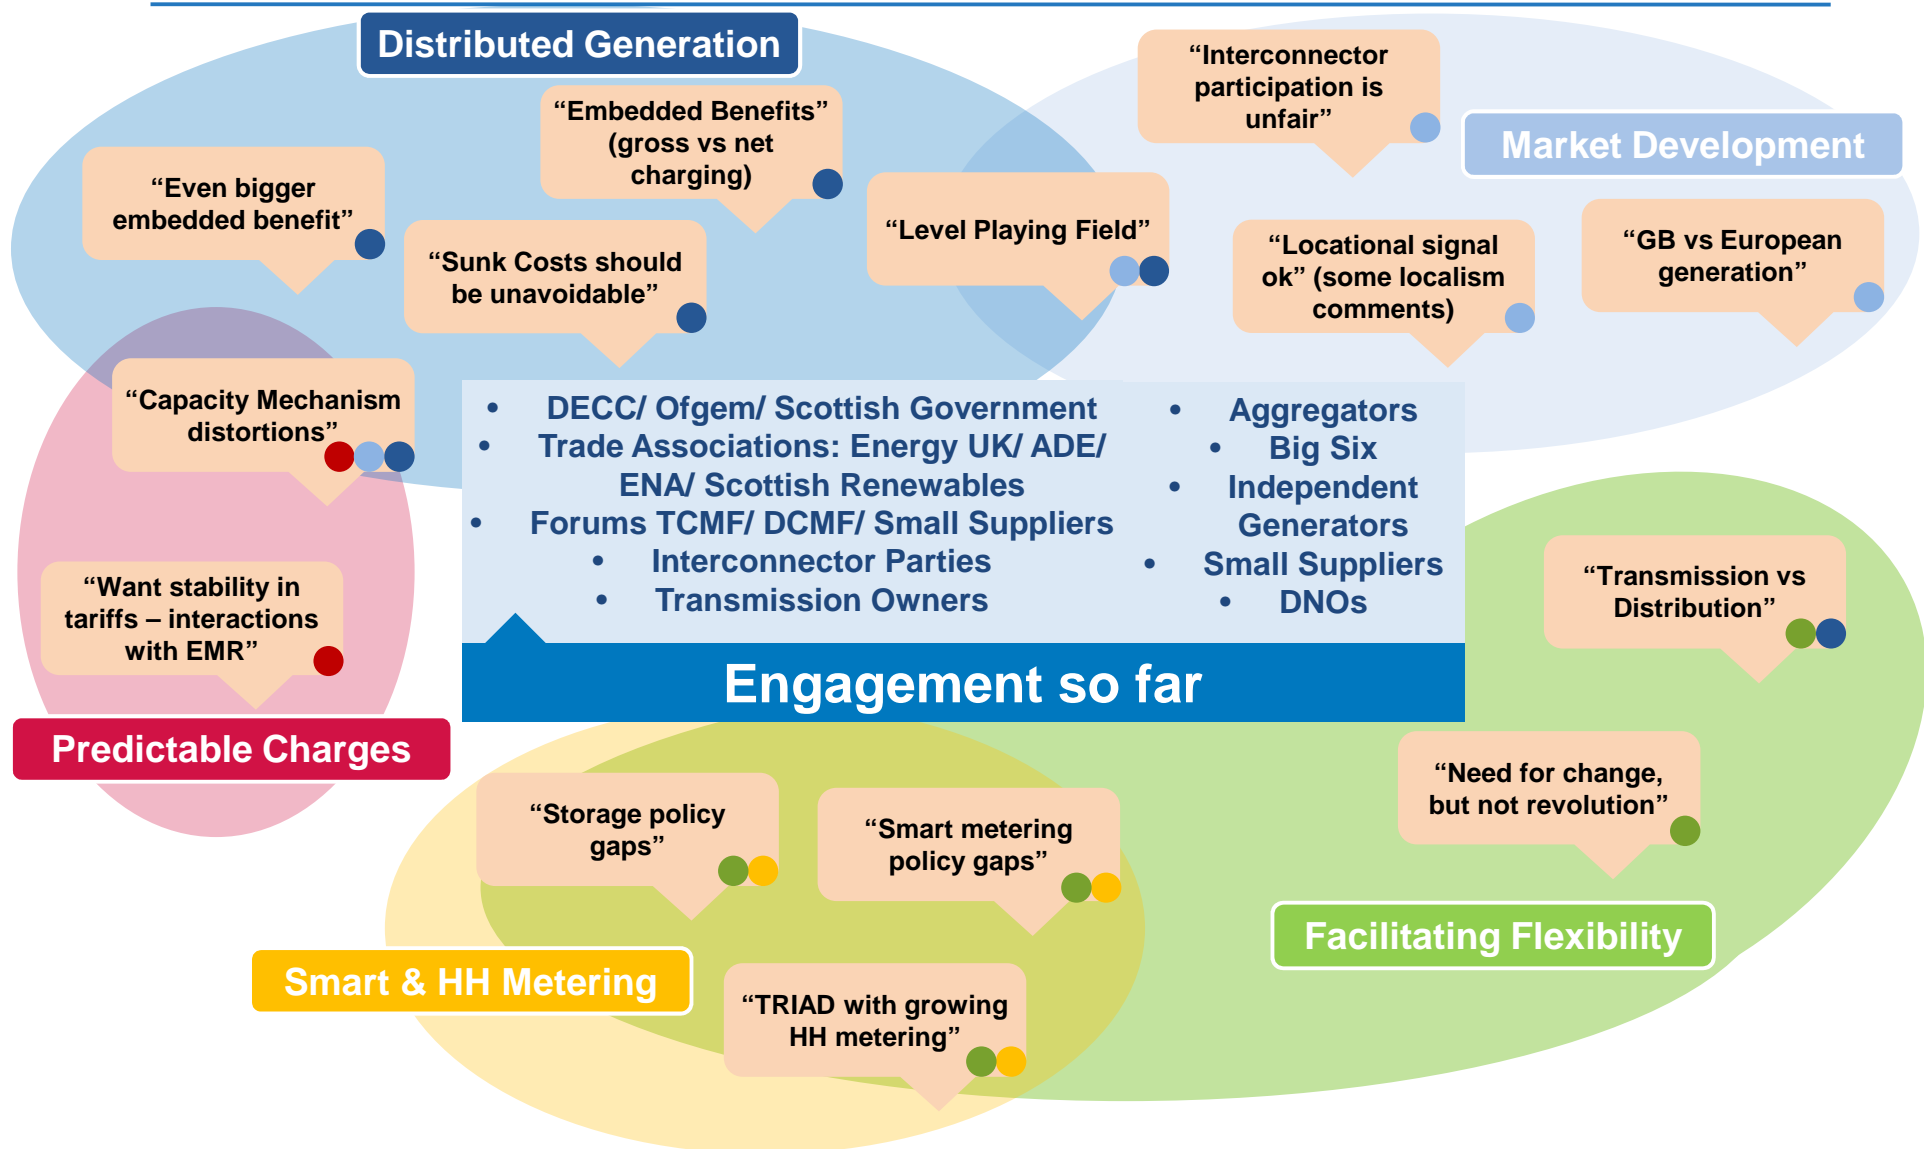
Distributed Generation

“Embedded Benefits” (gross vs net charging)

“Even bigger embedded benefit”

“Sunk Costs should be unavoidable”

“Level Playing Field”

“Interconnector participation is unfair”

Market Development

“Locational signal ok” (some localism comments)

“GB vs European generation”

“Capacity Mechanism distortions”

“Want stability in tariffs – interactions with EMR”

Predictable Charges

- DECC/ Ofgem/ Scottish Government
- Trade Associations: Energy UK/ ADE/ ENA/ Scottish Renewables
- Forums TCMF/ DCMF/ Small Suppliers
- Interconnector Parties
- Transmission Owners

- Aggregators
- Big Six
- Independent Generators
- Small Suppliers
- DNOs

Engagement so far

“Transmission vs Distribution”

“Need for change, but not revolution”

Facilitating Flexibility

“Storage policy gaps”

“Smart metering policy gaps”

Smart & HH Metering

“TRIAD with growing HH metering”